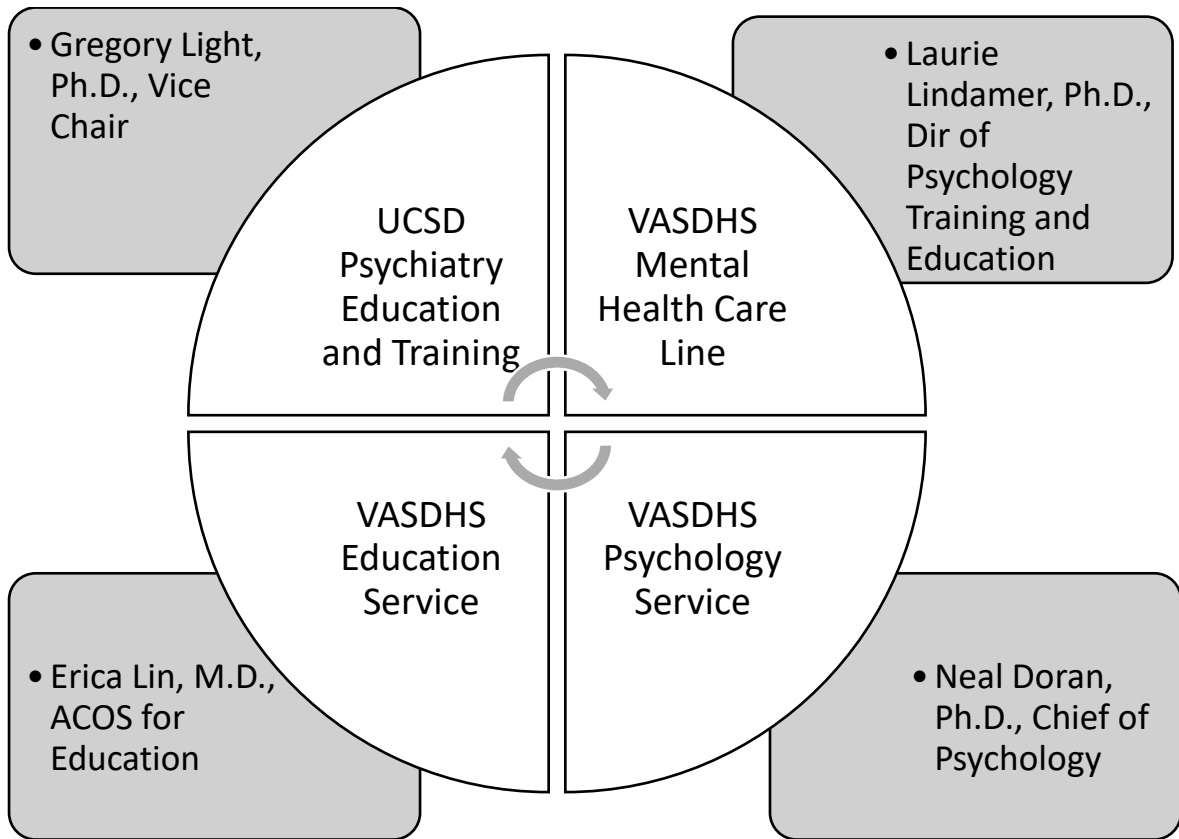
• Gregory Light, Ph.D., Vice Chair

• Laurie Lindamer, Ph.D., Dir of Psychology Training and Education

UCSD Psychiatry Education and Training

VASDHS Mental Health Care Line

VASDHS Education Service

VASDHS Psychology Service

• Erica Lin, M.D., ACOS for Education

• Neal Doran, Ph.D., Chief of Psychology